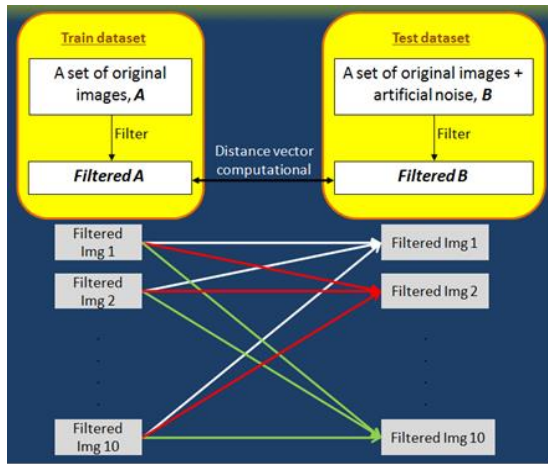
Train dataset

A set of original images, *A*

Filter

*Filtered A*

Test dataset

A set of original images + artificial noise, *B*

Filter

*Filtered B*

Distance vector computational

Filtered Img 1

Filtered Img 2

.
.
.
.

Filtered Img 10

Filtered Img 1

Filtered Img 2

.
.
.
.

Filtered Img 10